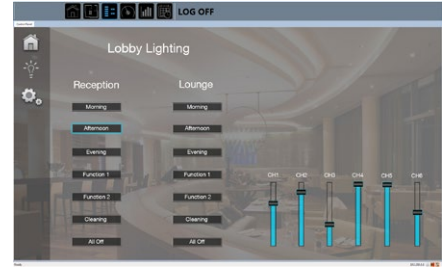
LOG OFF

Lobby Lighting

Reception

Morning

Afternoon

Evening

Function 1

Function 2

Cleaning

All Off

Lounge

Morning

Afternoon

Evening

Function 1

Function 2

Cleaning

All Off

CH1 CH2 CH3 CH4 CH5 CH6